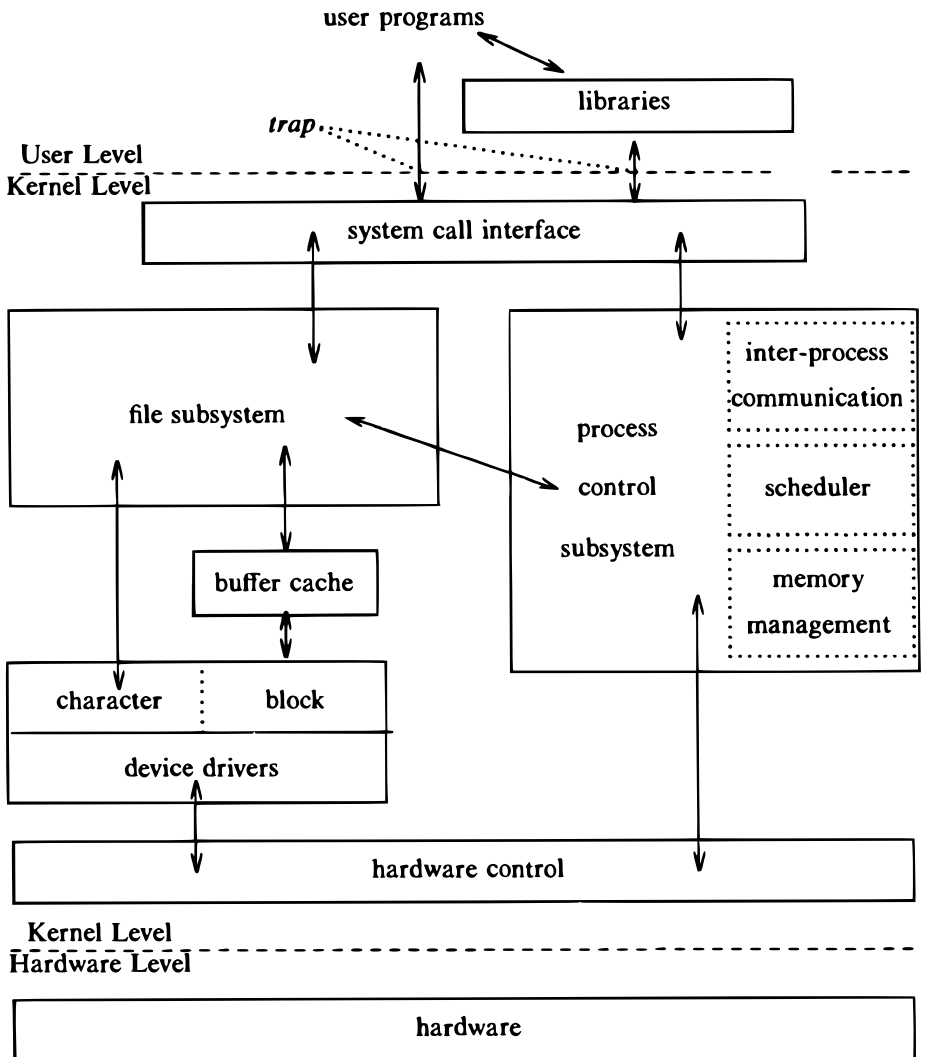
user programs

libraries

trap

User Level

Kernel Level

system call interface

file subsystem

process

control

subsystem

inter-process communication

scheduler

memory management

buffer cache

character

block

device drivers

hardware control

Kernel Level

Hardware Level

hardware